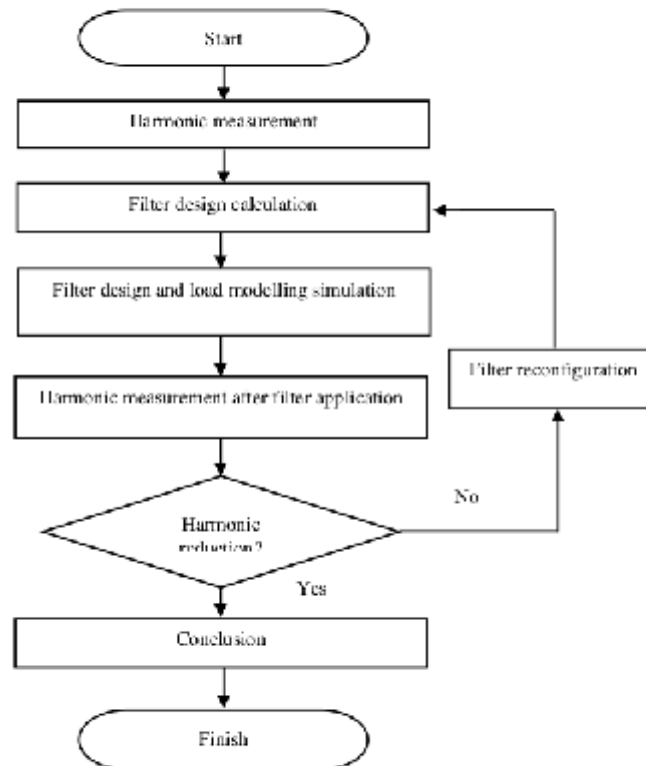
Start

Harmonic measurement

Filter design calculation

Filter design and load modelling simulation

Filter reconfiguration

Harmonic measurement after filter application

No

Harmonic reduction?

Yes

Conclusion

Finish